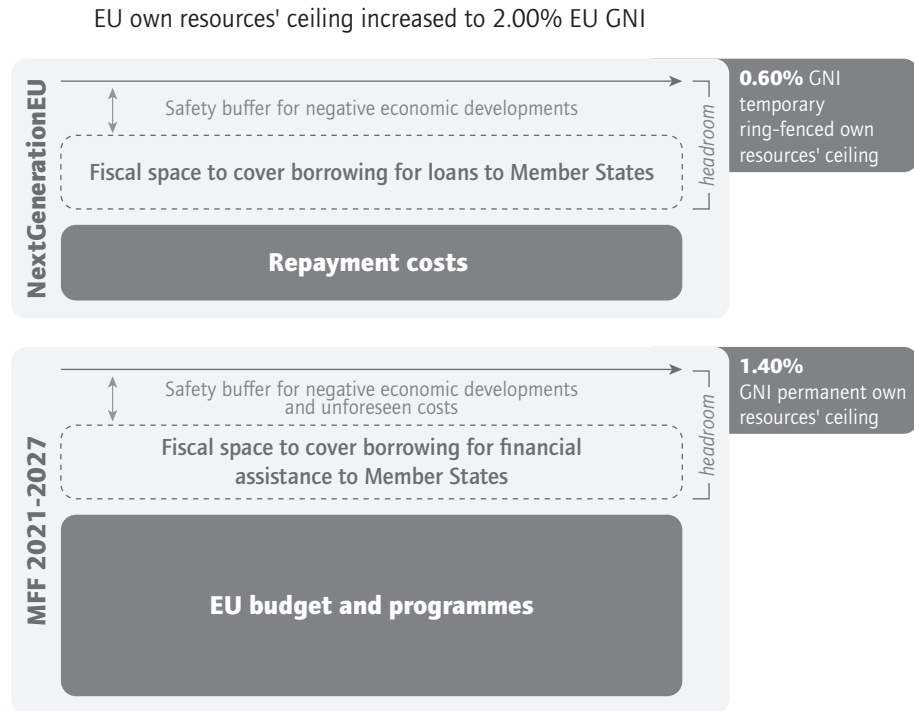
EU own resources' ceiling increased to 2.00% EU GNI

NextGenerationEU

Safety buffer for negative economic developments

Fiscal space to cover borrowing for loans to Member States

headroom

**0.60%** GNI temporary ring-fenced own resources' ceiling

Repayment costs

MFF 2021-2027

Safety buffer for negative economic developments and unforeseen costs

Fiscal space to cover borrowing for financial assistance to Member States

headroom

**1.40%** GNI permanent own resources' ceiling

EU budget and programmes